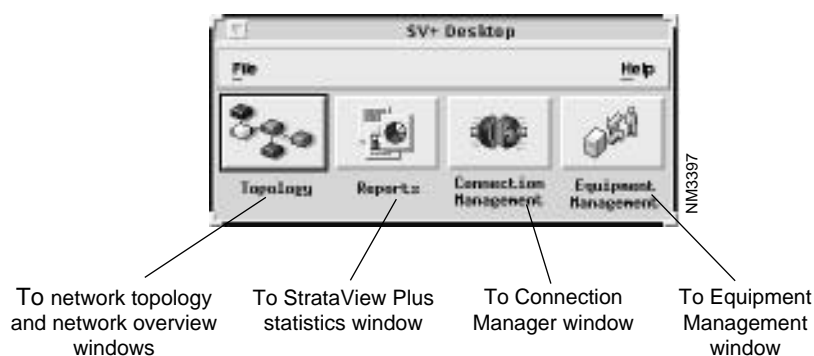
SV+ Desktop

File

Help

Topology

Reports

Connection Management

Equipment Management

NM3397

To network topology and network overview windows

To StrataView Plus statistics window

To Connection Manager window

To Equipment Management window